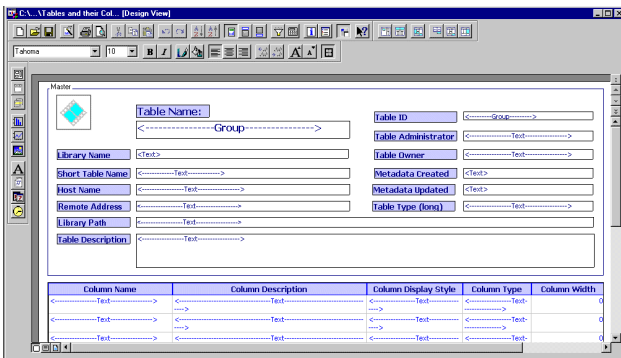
C:\...\Tables and their Col... [Design View]

Tahoma 10 B I

Master

Table Name:
<-------------------Group------------------->

Table ID <---------Group--------->
Table Administrator <------------------Text------------------>
Library Name <Text>
Table Owner <------------------Text------------------>
Short Table Name <--------------Text-------------->
Metadata Created <Text>
Host Name <--------------------Text-------------------->
Metadata Updated <Text>
Remote Address <--------------------Text-------------------->
Table Type (long) <------------------Text------------------>
Library Path <--------------Text-------------->
Table Description <--------------Text-------------->

| Column Name | Column Description | Column Display Style | Column Type | Column Width |
|---|---|---|---|---|
| <-------------------Text-------------------> | <-------------------------------Text-------------------------------- ----> | <--------------Text-------------- ----> | <--------Text- ----------------> | 0 |
| <-------------------Text-------------------> | <-------------------------------Text-------------------------------- ----> | <--------------Text-------------- ----> | <--------Text- ----------------> | 0 |
| <-------------------Text-------------------> | <-------------------------------Text-------------------------------- | <--------------Text-------------- | <--------Text- | 0 |